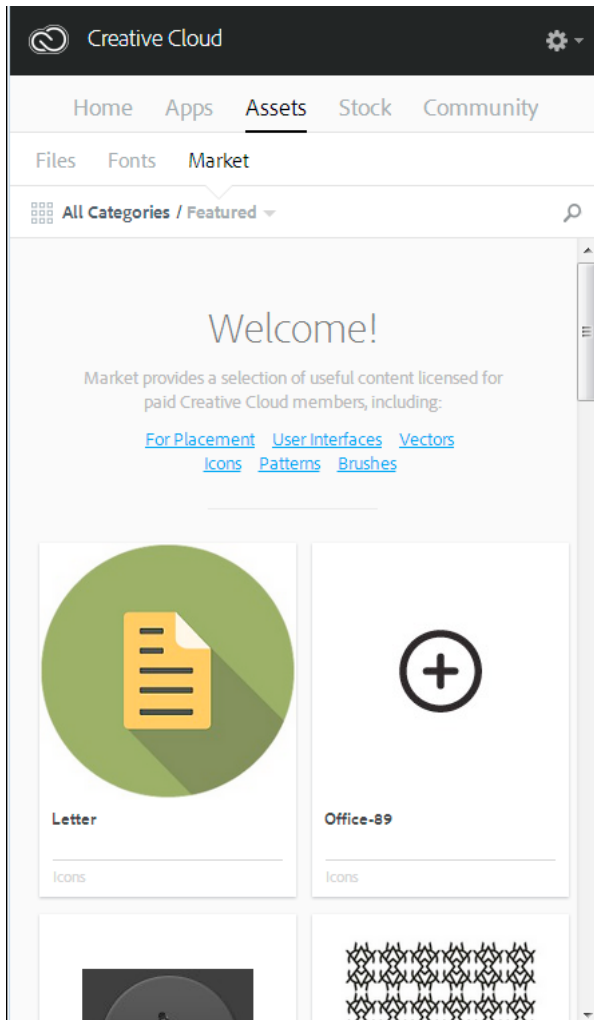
Creative Cloud

Home Apps Assets Stock Community

Files Fonts Market

All Categories / Featured

Welcome!

Market provides a selection of useful content licensed for paid Creative Cloud members, including:

For Placement User Interfaces Vectors Icons Patterns Brushes

Letter

Icons

Office-89

Icons